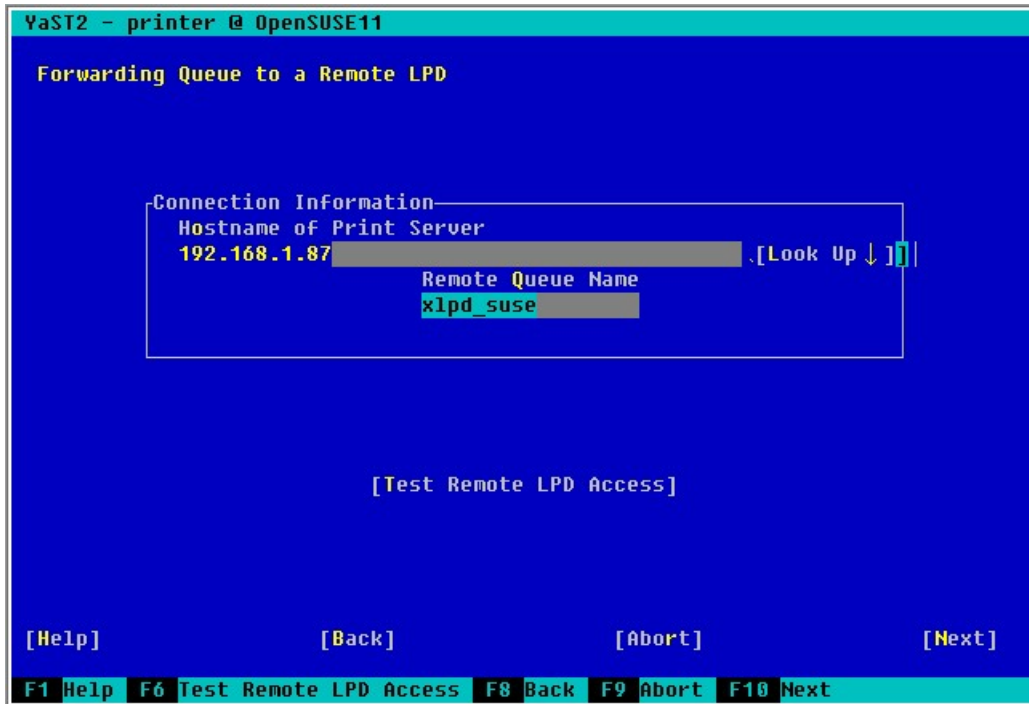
YaST2 - printer @ OpenSUSE11

Forwarding Queue to a Remote LPD

Connection Information
Hostname of Print Server
192.168.1.87 [Look Up ↓ ]
Remote Queue Name
xlpd_suse

[Test Remote LPD Access]

[Help] [Back] [Abort] [Next]

F1 Help F6 Test Remote LPD Access F8 Back F9 Abort F10 Next